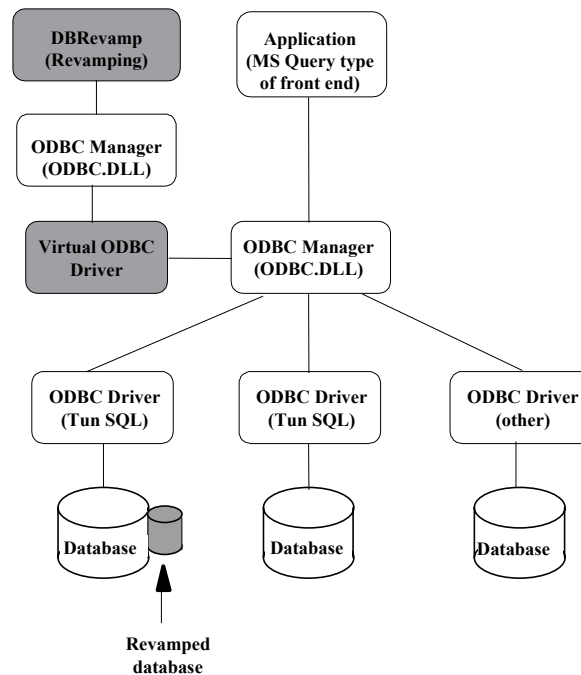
DBRevamp (Revamping)

Application (MS Query type of front end)

ODBC Manager (ODBC.DLL)

Virtual ODBC Driver

ODBC Manager (ODBC.DLL)

ODBC Driver (Tun SQL)

ODBC Driver (Tun SQL)

ODBC Driver (other)

Database

Database

Database

Revamped database